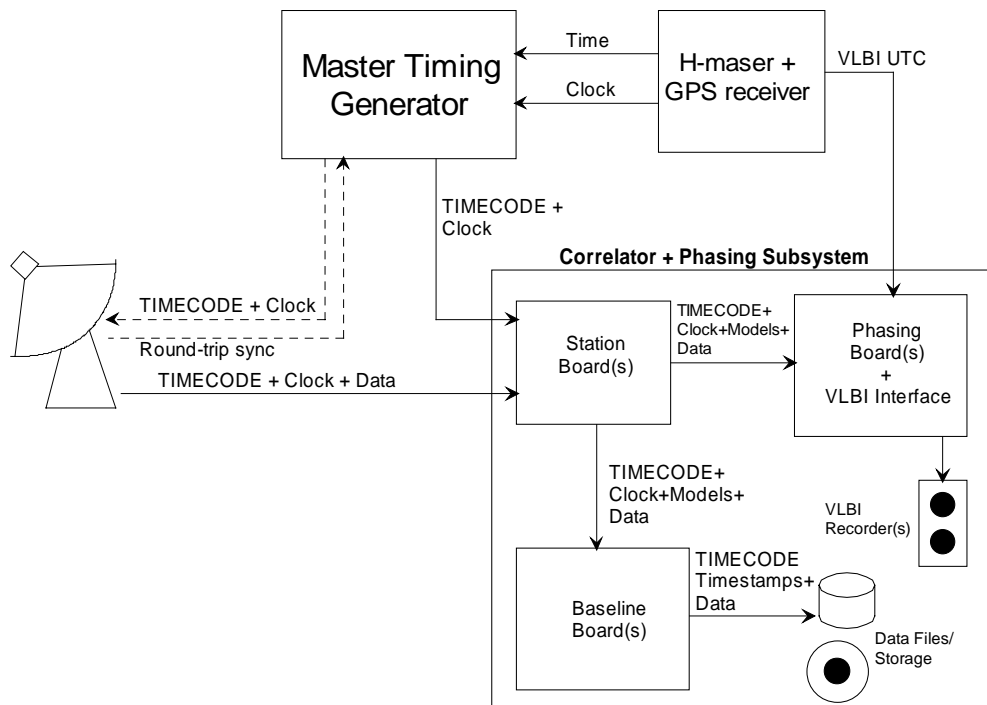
Master Timing Generator

Time

Clock

H-maser + GPS receiver

VLBI UTC

TIMECODE + Clock

Correlator + Phasing Subsystem

TIMECODE + Clock

Round-trip sync

TIMECODE + Clock + Data

Station Board(s)

TIMECODE+ Clock+Models+ Data

Phasing Board(s) + VLBI Interface

VLBI Recorder(s)

TIMECODE+ Clock+Models+ Data

Baseline Board(s)

TIMECODE Timestamps+ Data

Data Files/ Storage